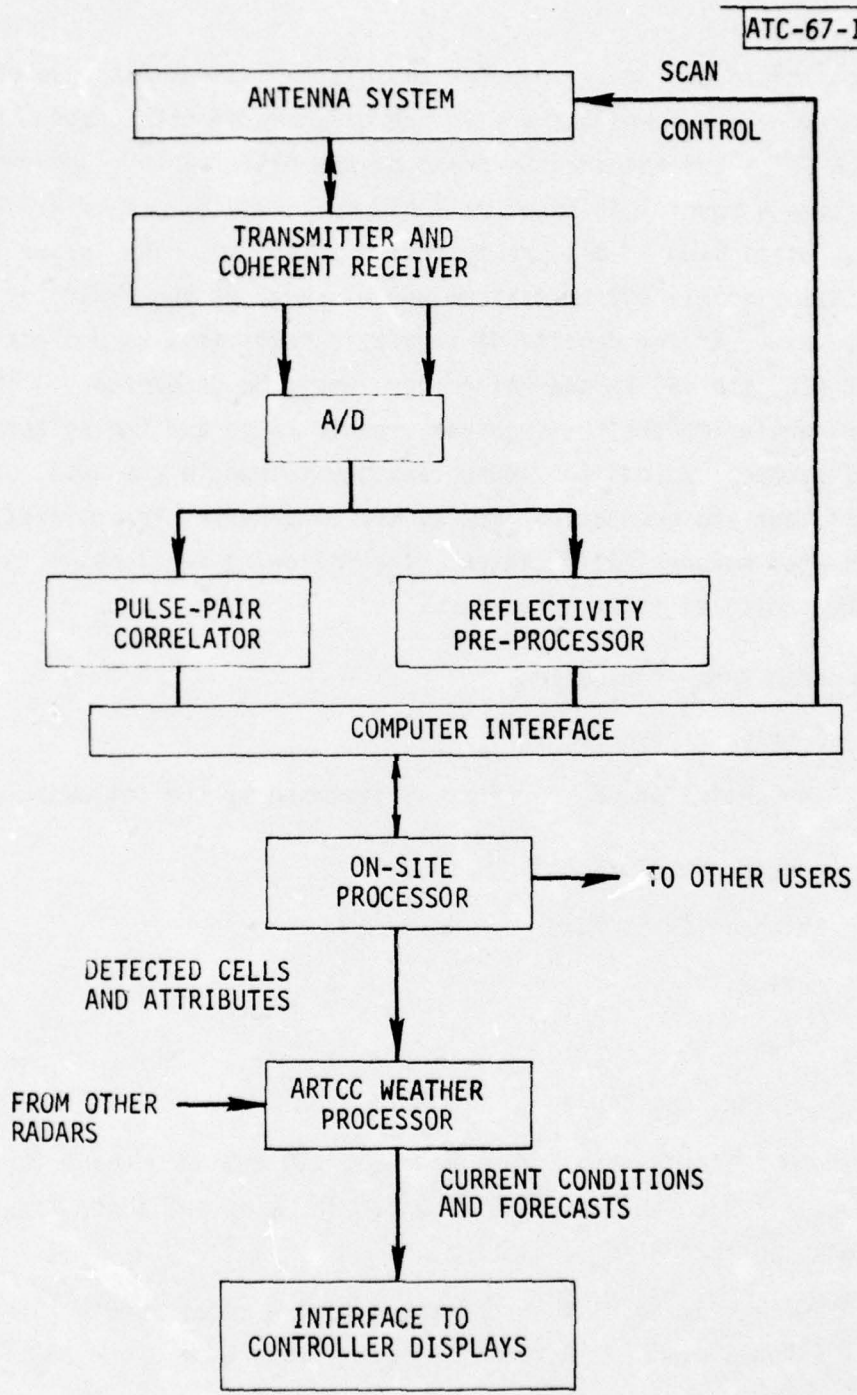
ATC-67-1

SCAN

CONTROL

ANTENNA SYSTEM

TRANSMITTER AND COHERENT RECEIVER

A/D

PULSE-PAIR CORRELATOR

REFLECTIVITY PRE-PROCESSOR

COMPUTER INTERFACE

ON-SITE PROCESSOR

TO OTHER USERS

DETECTED CELLS AND ATTRIBUTES

FROM OTHER RADARS

ARTCC WEATHER PROCESSOR

CURRENT CONDITIONS AND FORECASTS

INTERFACE TO CONTROLLER DISPLAYS